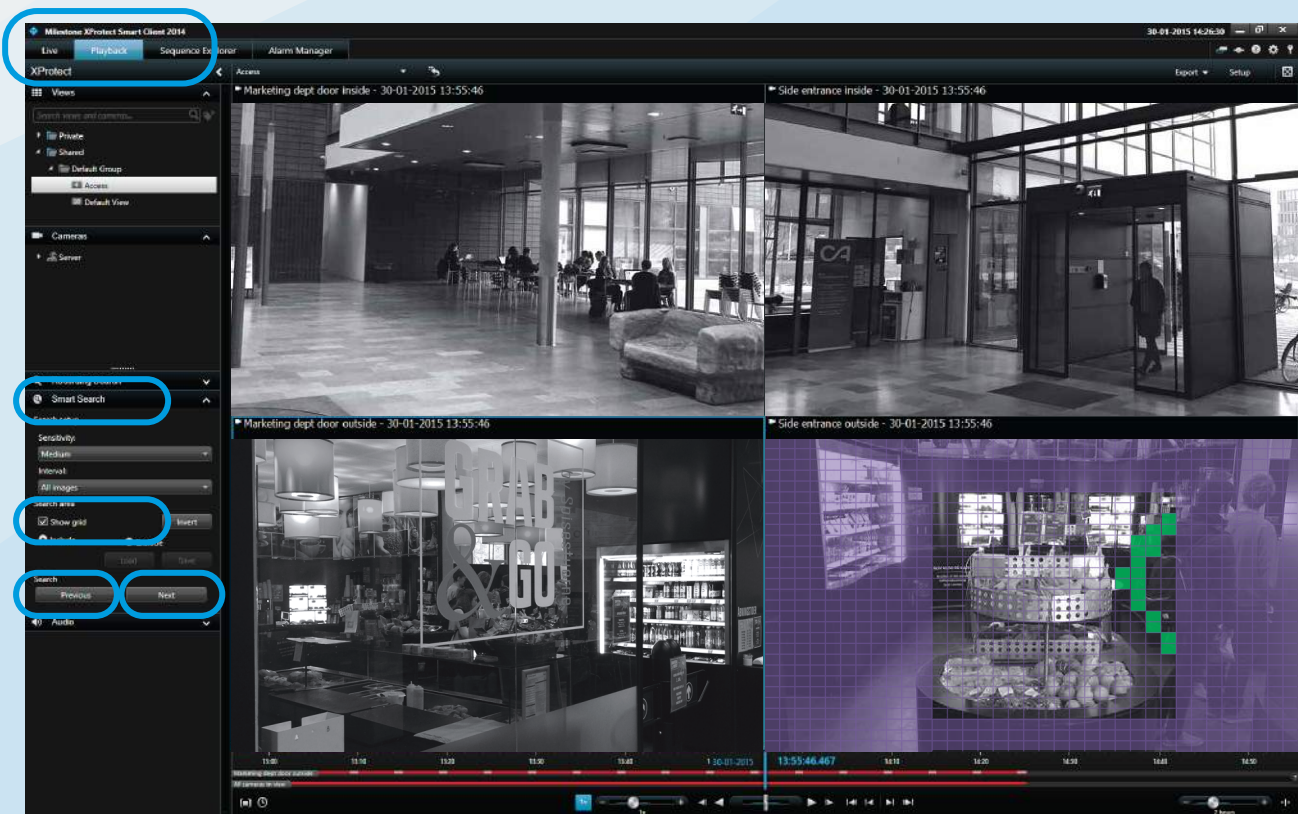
Milestone XProtect Smart Client 2014

30-01-2015 14:26:30

Live
Playback
Sequence Explorer
Alarm Manager

XProtect

Access

Export
Setup

Views

Search views and cameras...

Private
Shared
Default Group
Access
Default View

Cameras

Server

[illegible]

Smart Search

Search setup

Sensitivity:
Medium

Interval:
All images

Search area
Show grid
Invert
Include
Exclude
Load
Save

Search
Previous
Next

Audio

Marketing dept door inside - 30-01-2015 13:55:46

Side entrance inside - 30-01-2015 13:55:46

Marketing dept door outside - 30-01-2015 13:55:46

Side entrance outside - 30-01-2015 13:55:46

GRAB & GO

13:00
13:10
13:20
13:30
13:40
30-01-2015
13:55:46.467
14:10
14:20
14:30
14:40
14:50

Marketing dept door outside
All cameras in view

1x
2 hours